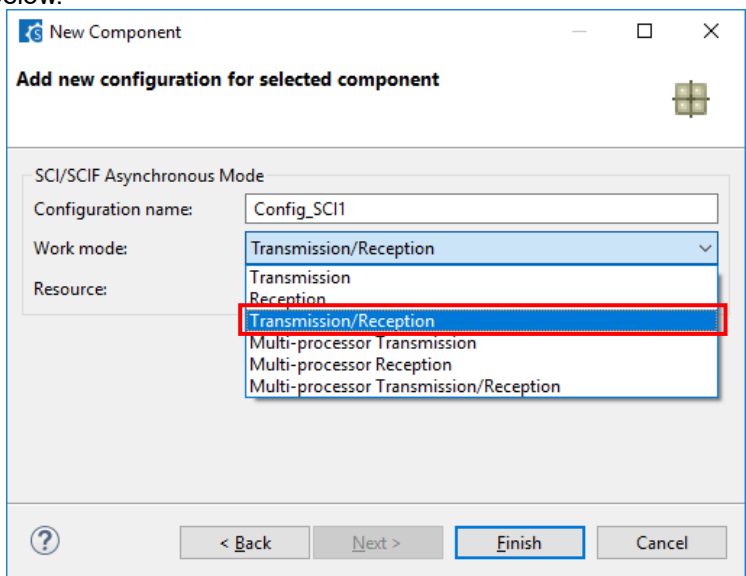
New Component

Add new configuration for selected component

SCI/SCIF Asynchronous Mode

Configuration name: Config_SCI1

Work mode: Transmission/Reception

Resource:

Transmission
Reception
Transmission/Reception
Multi-processor Transmission
Multi-processor Reception
Multi-processor Transmission/Reception

?

< Back

Next >

Finish

Cancel